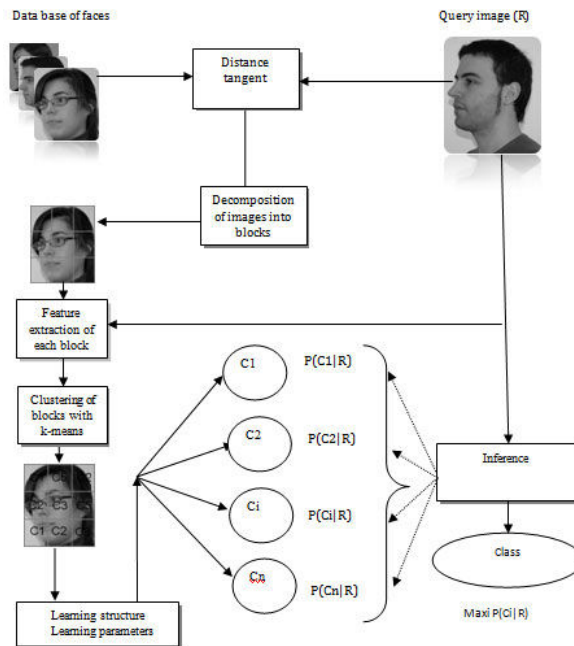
Data base of faces

Query image (R)

Distance tangent

Decomposition of images into blocks

Feature extraction of each block

Clustering of blocks with k-means

C1 C4 C2
C2 C3 C5
C1 C2 C5

C1

C2

Ci

Cn

P(C1|R)

P(C2|R)

P(Ci|R)

P(Cn|R)

Inference

Class

Maxi P(Ci|R)

Learning structure
Learning parameters